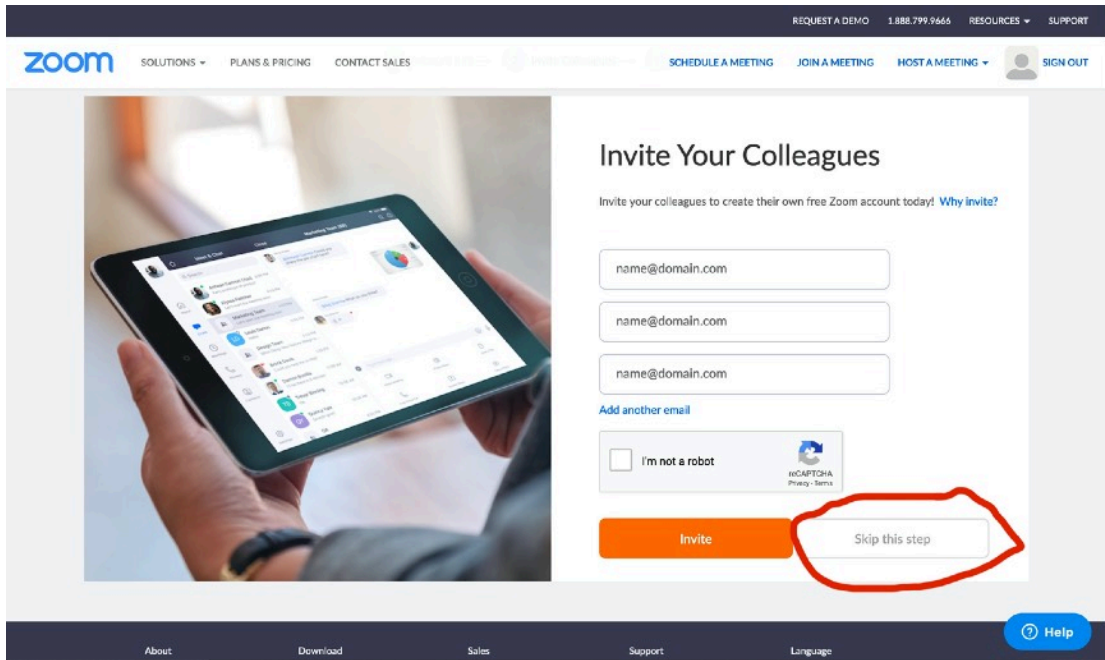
REQUEST A DEMO 1.888.799.9666 RESOURCES ▾ SUPPORT

zoom SOLUTIONS ▾ PLANS & PRICING CONTACT SALES SCHEDULE A MEETING JOIN A MEETING HOST A MEETING ▾ SIGN OUT

Invite Your Colleagues

Invite your colleagues to create their own free Zoom account today! Why invite?

name@domain.com

name@domain.com

name@domain.com

Add another email

I'm not a robot

reCAPTCHA
Privacy - Terms

Invite

Skip this step

About Download Sales Support Language

Help